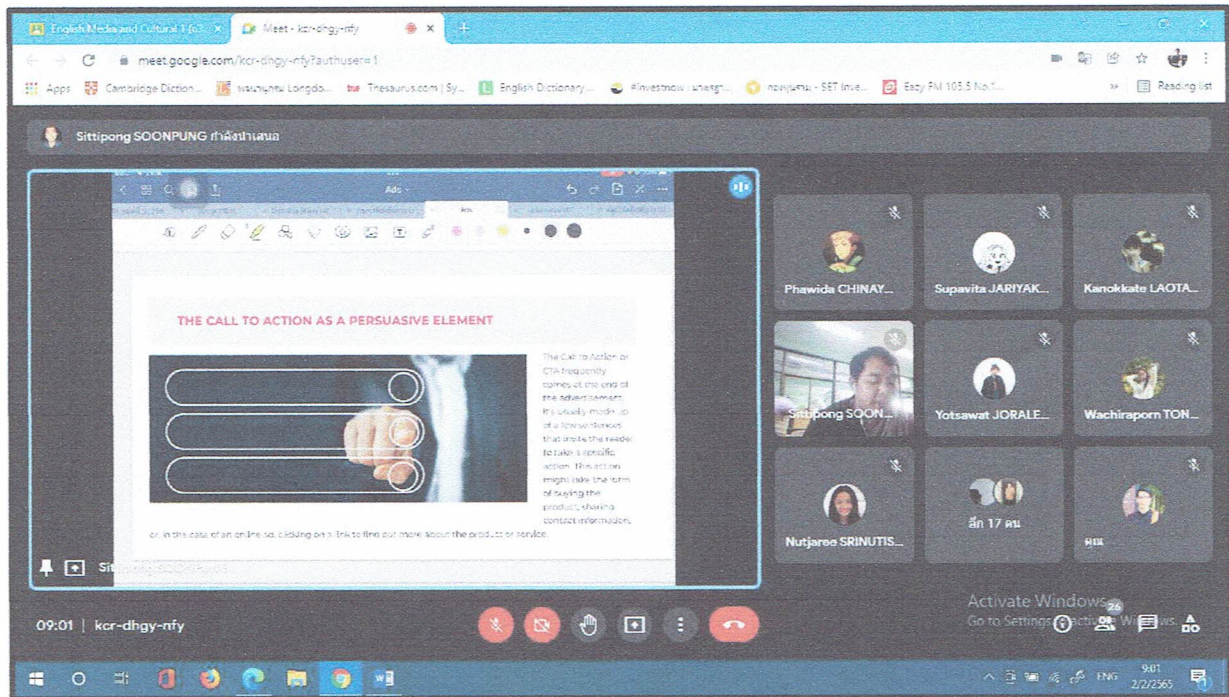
English Media and Cultural 1 (03... ×
Meet - kcr-dhgy-nfy ×
+

meet.google.com/kcr-dhgy-nfy?authuser=1

Apps Cambridge Diction... พจนานุกรม Longdo... Thesaurus.com | Sy... English Dictionary... #investnow มหกรรม... ตลาดหุ้นไทย - SET Inve... Eazy FM 105.5 No.1... Reading list

Sittipong SOONPUNG กำลังนำเสนอ

Ads

THE CALL TO ACTION AS A PERSUASIVE ELEMENT

The Call to Action or CTA frequently comes at the end of the advertisement. It's usually made up of a few sentences that invite the reader to take a specific action. This action might take the form of buying the product, sharing contact information, or, in the case of an online ad, clicking on a link to find out more about the product or service.

Sittipong SOONPUNG

Phawida CHINAY...
Supavita JARIYAK...
Kanokkate LAOTA...
Sittipong SOON...
Yotsawat JORALE...
Wachiraporn TON...
Nutjaree SRINUTIS...
อีก 17 คน
คุณ

09:01 | kcr-dhgy-nfy

Activate Windows
Go to Settings to activate Windows.

26

ENG 9:01 2/2/2565